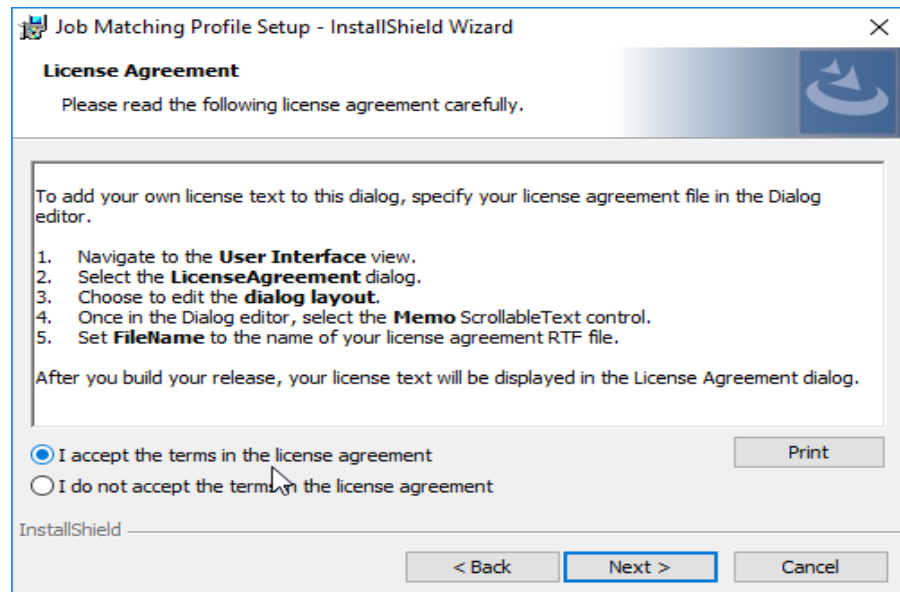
Job Matching Profile Setup - InstallShield Wizard

License Agreement

Please read the following license agreement carefully.

To add your own license text to this dialog, specify your license agreement file in the Dialog editor.

1. Navigate to the **User Interface** view.
2. Select the **LicenseAgreement** dialog.
3. Choose to edit the **dialog layout**.
4. Once in the Dialog editor, select the **Memo** ScrollableText control.
5. Set **FileName** to the name of your license agreement RTF file.

After you build your release, your license text will be displayed in the License Agreement dialog.

I accept the terms in the license agreement

Print

I do not accept the terms in the license agreement

InstallShield

< Back

Next >

Cancel